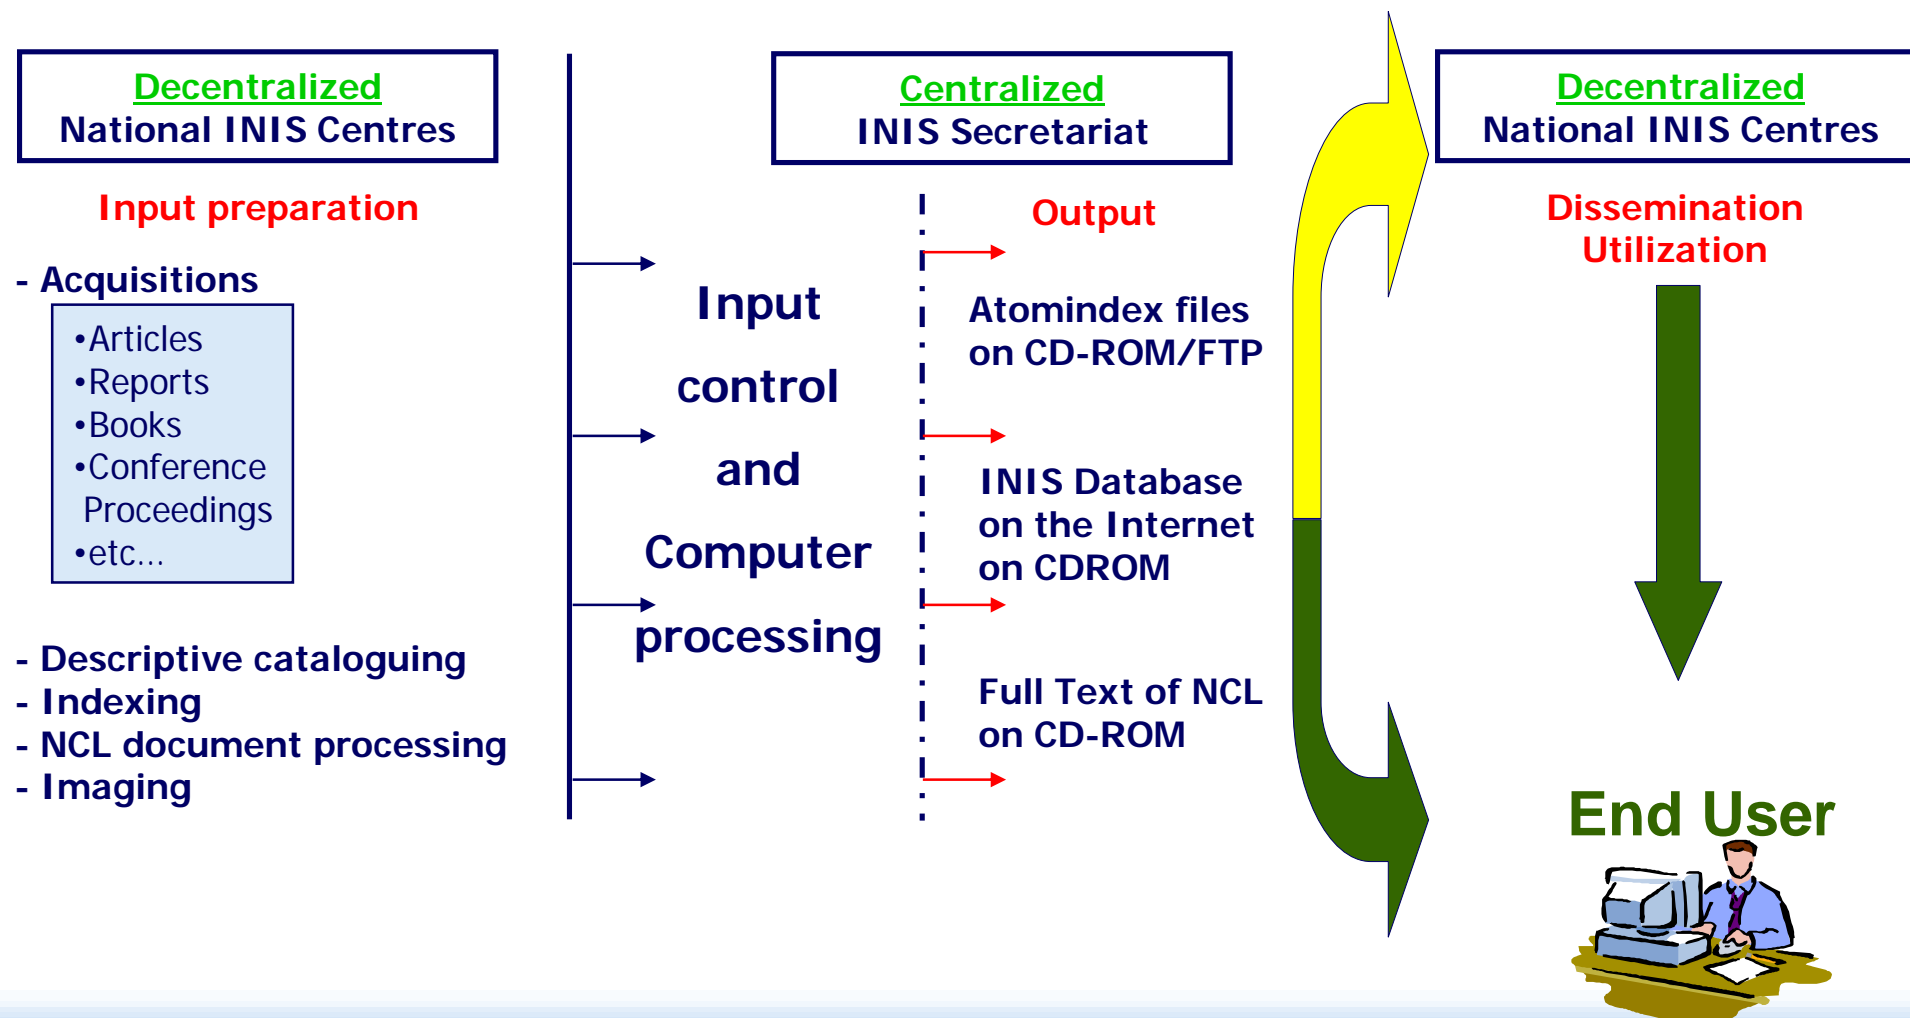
Decentralized
National INIS Centres

Input preparation

- Acquisitions

•Articles
•Reports
•Books
•Conference Proceedings
•etc...

- Descriptive cataloguing
- Indexing
- NCL document processing
- Imaging

Centralized
INIS Secretariat

Input control and Computer processing

Output

Atomindex files on CD-ROM/FTP

INIS Database on the Internet on CDROM

Full Text of NCL on CD-ROM

Decentralized
National INIS Centres

Dissemination
Utilization

End User